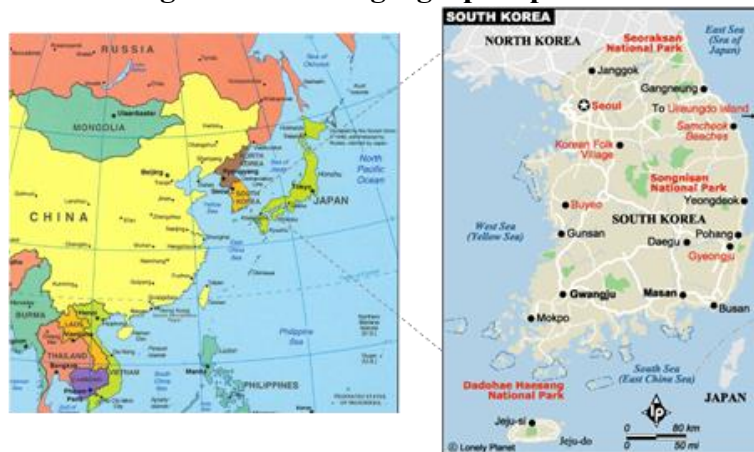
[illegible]

RUSSIA

MONGOLIA

Ulaanbaatar

CHINA

Beijing

NORTH KOREA

Pyongyang

Seoul

JAPAN

Tokyo

North Pacific Ocean

BURMA

LAOS

THAILAND

Bangkok

VIETNAM

CAMBODIA

Philippine Sea

PHILIPPINES

Manila

SOUTH KOREA

NORTH KOREA

Seoraksan National Park

East Sea (Sea of Japan)

Janggok

Gangneung

Seoul

To Ulleungdo Island

Samcheok Beaches

Korean Folk Village

Songnisan National Park

Yeongdeok

Buyeo

SOUTH KOREA

West Sea (Yellow Sea)

Gunsan

Daegu

Pohang

Gyeongju

Gwangju

Masan

Busan

Mokpo

South Sea (East China Sea)

Dadohae Haesang National Park

JAPAN

Jeju-si

Jeju-do

0 80 km

0 50 mi

© Lonely Planet